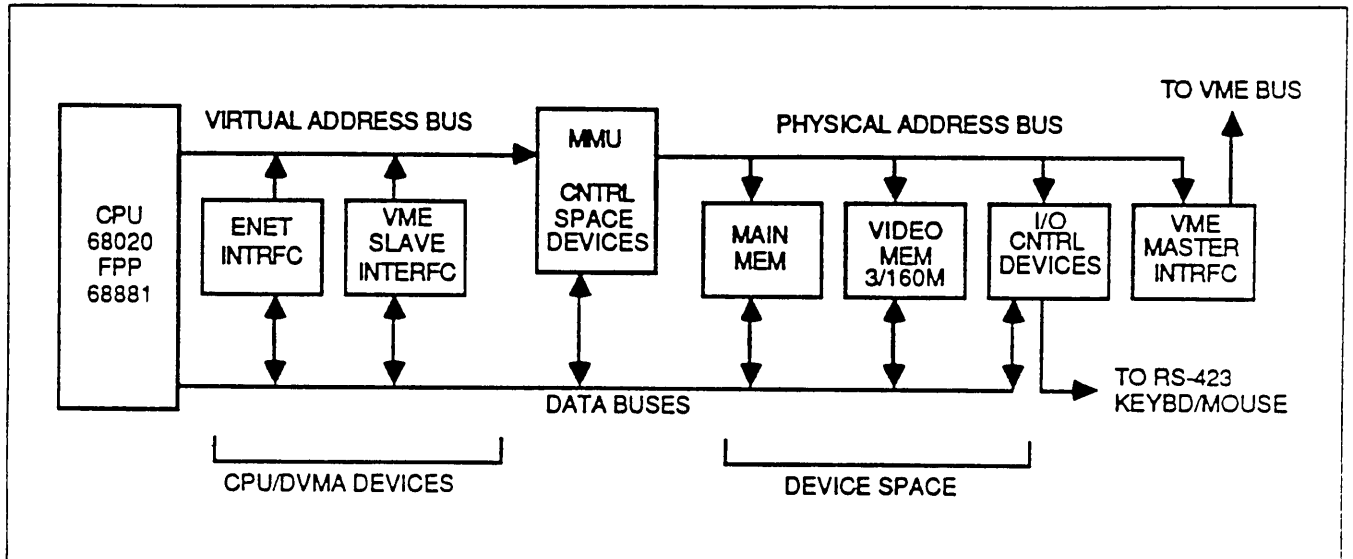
TO VME BUS

VIRTUAL ADDRESS BUS

PHYSICAL ADDRESS BUS

CPU
68020
FPP
68881

ENET
INTRFC

VME
SLAVE
INTERFC

MMU

CNTRL
SPACE
DEVICES

MAIN
MEM

VIDEO
MEM
3/160M

I/O
CNTRL
DEVICES

VME
MASTER
INTRFC

TO RS-423
KEYBD/MOUSE

DATA BUSES

CPU/DVMA DEVICES

DEVICE SPACE